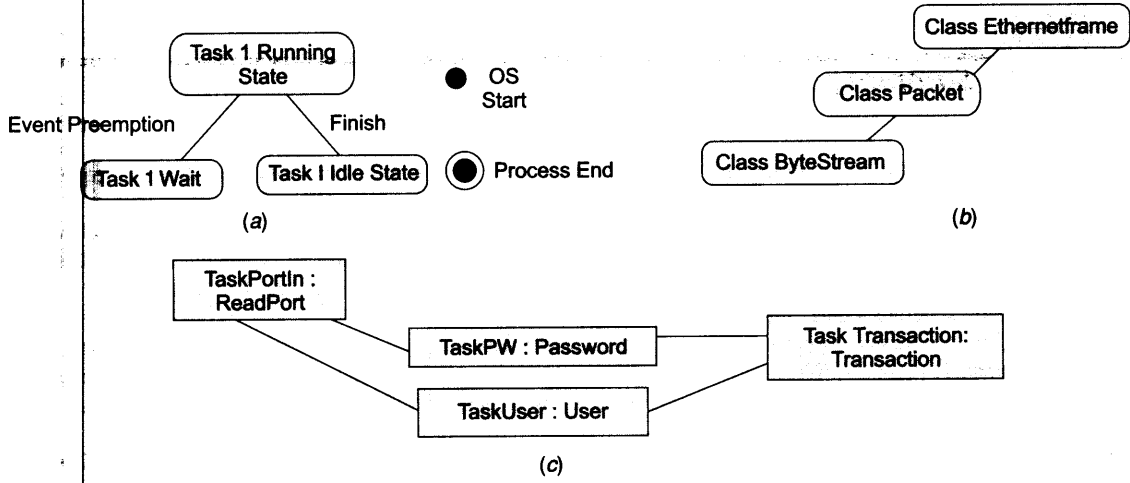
Task 1 Running State

OS Start

Event Preemption

Finish

Task 1 Wait

Task I Idle State

Process End

(a)

Class Ethernetframe

Class Packet

Class ByteStream

(b)

TaskPortIn : ReadPort

TaskPW : Password

Task Transaction: Transaction

TaskUser : User

(c)